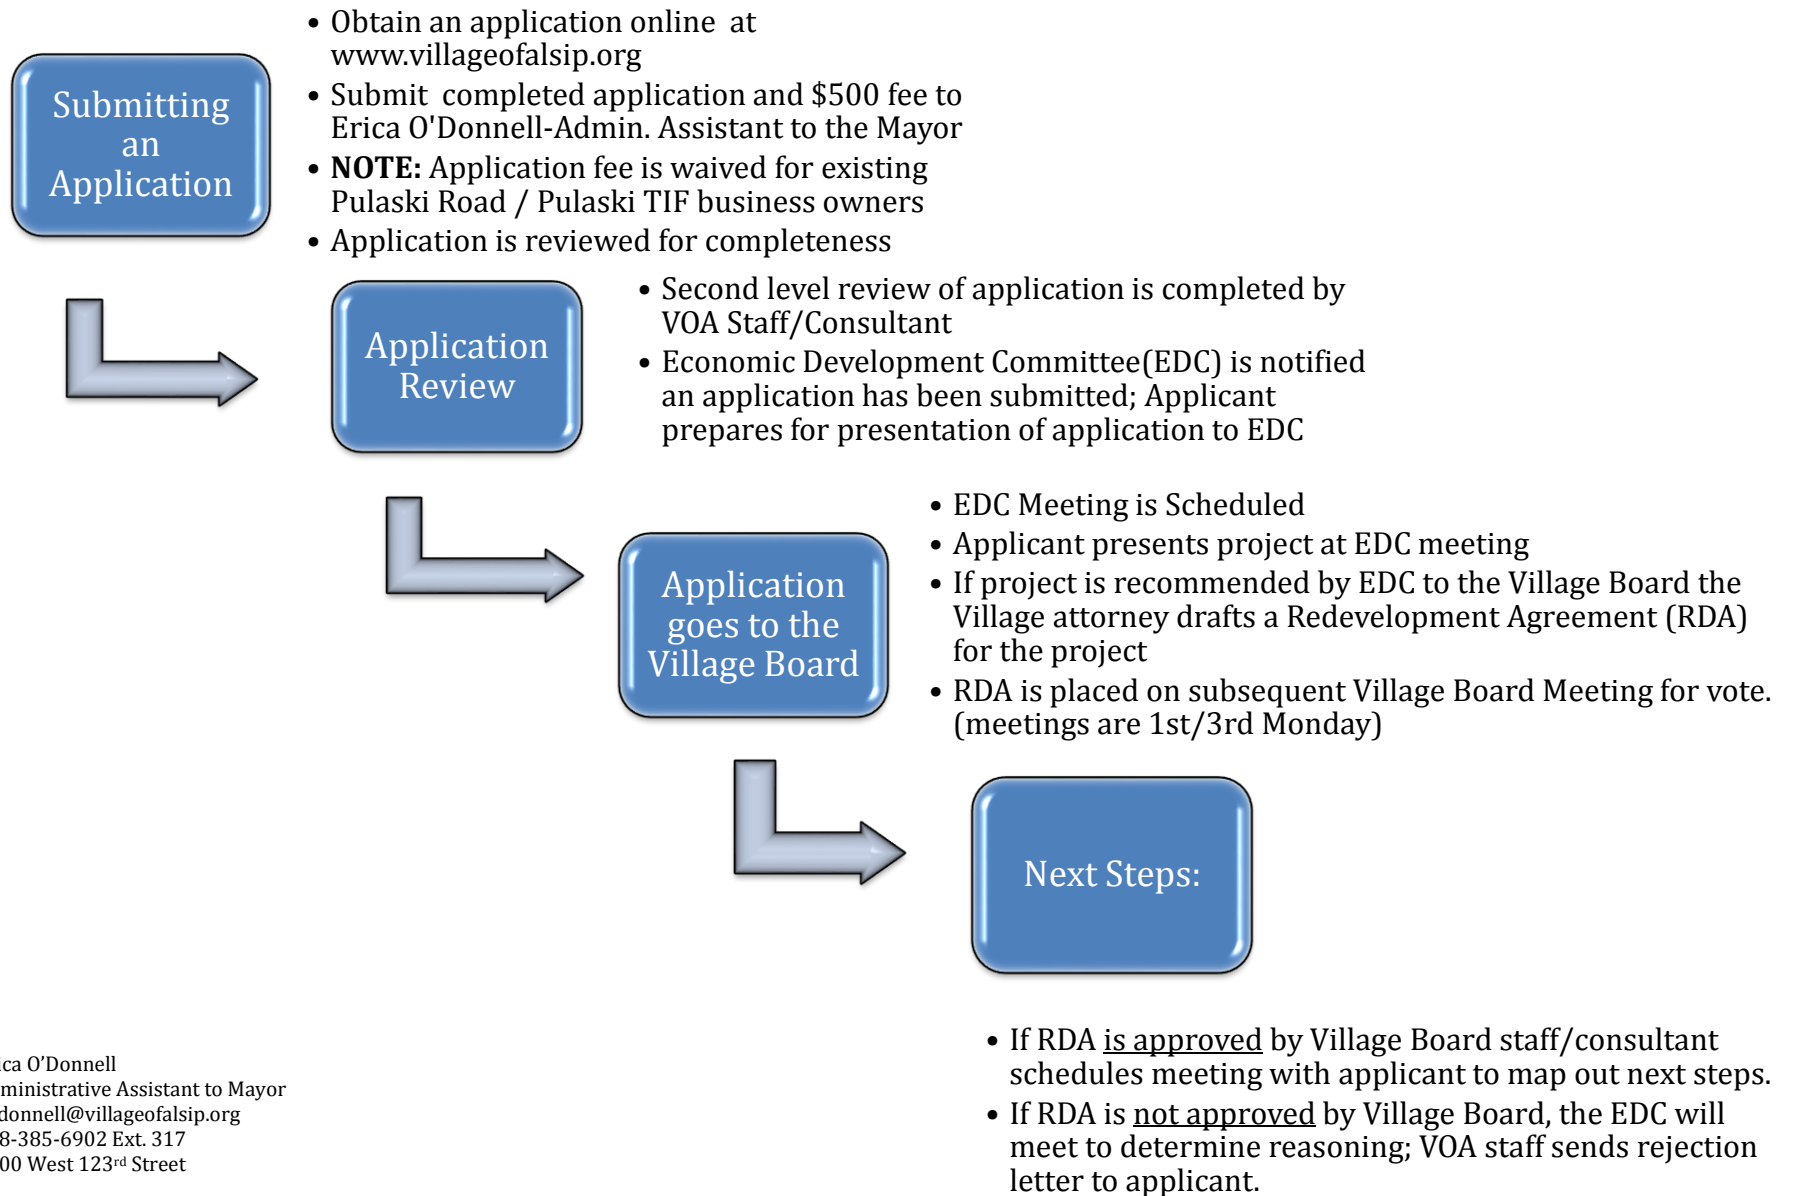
Submitting an Application

• Obtain an application online at www.villageofalsip.org
• Submit completed application and \$500 fee to Erica O'Donnell-Admin. Assistant to the Mayor
• **NOTE:** Application fee is waived for existing Pulaski Road / Pulaski TIF business owners
• Application is reviewed for completeness

Application Review

• Second level review of application is completed by VOA Staff/Consultant
• Economic Development Committee(EDC) is notified an application has been submitted; Applicant prepares for presentation of application to EDC

Application goes to the Village Board

• EDC Meeting is Scheduled
• Applicant presents project at EDC meeting
• If project is recommended by EDC to the Village Board the Village attorney drafts a Redevelopment Agreement (RDA) for the project
• RDA is placed on subsequent Village Board Meeting for vote. (meetings are 1st/3rd Monday)

Next Steps:

• If RDA is approved by Village Board staff/consultant schedules meeting with applicant to map out next steps.
• If RDA is not approved by Village Board, the EDC will meet to determine reasoning; VOA staff sends rejection letter to applicant.

ica O'Donnell
ministrative Assistant to Mayor
donnell@villageofalsip.org
8-385-6902 Ext. 317
00 West 123$^{rd}$ Street